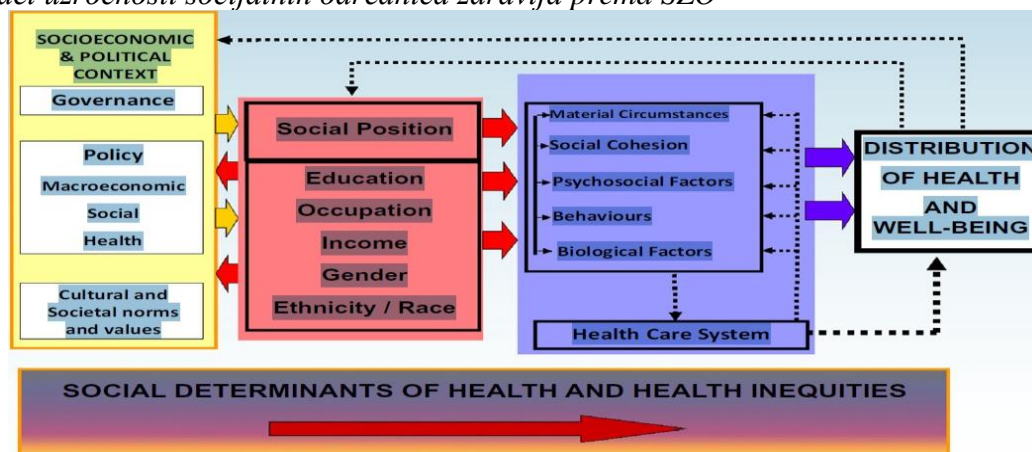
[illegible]del uzročnosti socijalnih odrednica zdravlja prema SZO

SOCIOECONOMIC & POLITICAL CONTEXT

Governance

Policy
Macroeconomic
Social
Health

Cultural and Societal norms and values

Social Position

Education
Occupation
Income
Gender
Ethnicity / Race

Material Circumstances
Social Cohesion
Psychosocial Factors
Behaviours
Biological Factors

Health Care System

DISTRIBUTION OF HEALTH AND WELL-BEING

SOCIAL DETERMINANTS OF HEALTH AND HEALTH INEQUITIES